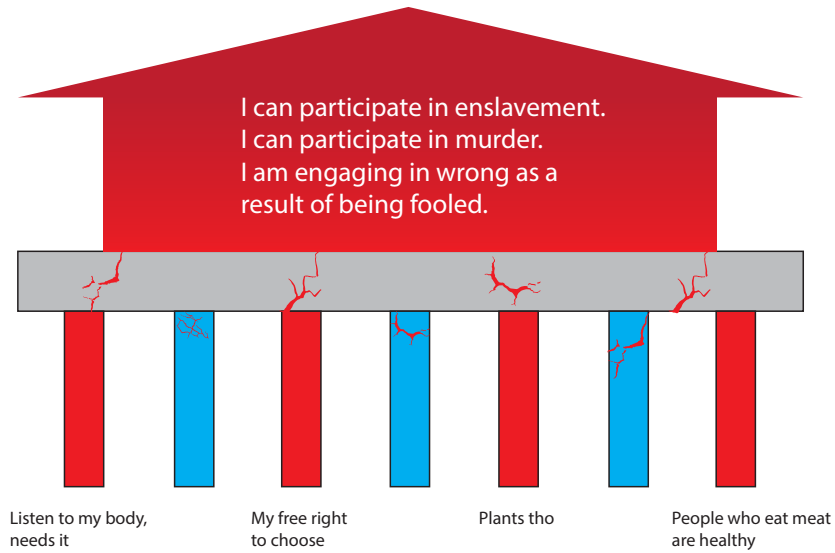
I can participate in enslavement.
I can participate in murder.
I am engaging in wrong as a result of being fooled.

Listen to my body, needs it

My free right to choose

Plants tho

People who eat meat are healthy